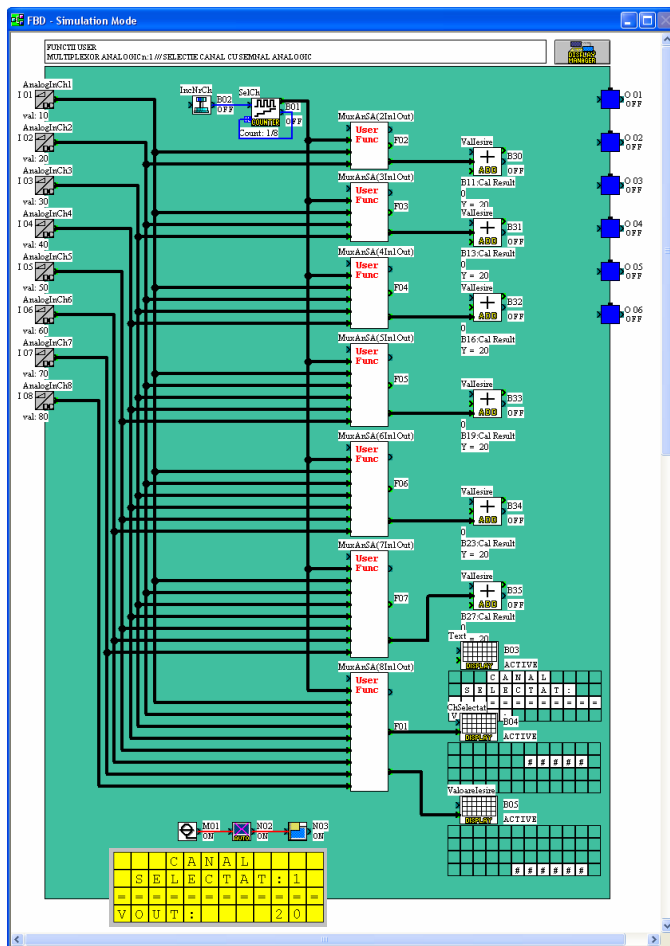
FBD - Simulation Mode

FUNCTII USER
MULTIPLEXOR ANALOGIC n:1 /// SELECTIE CANAL CU SEMNAL ANALOGIC

AnalogInCh1
I 01
val: 10
AnalogInCh2
I 02
val: 20
AnalogInCh3
I 03
val: 30
AnalogInCh4
I 04
val: 40
AnalogInCh5
I 05
val: 50
AnalogInCh6
I 06
val: 60
AnalogInCh7
I 07
val: 70
AnalogInCh8
I 08
val: 80

IncNrCh
B02
OFF
SelCh
B01
OFF
COUNTER
Count: 1/8

MuxAnSA(2In1Out)
User Func
F02
MuxAnSA(3In1Out)
User Func
F03
MuxAnSA(4In1Out)
User Func
F04
MuxAnSA(5In1Out)
User Func
F05
MuxAnSA(6In1Out)
User Func
F06
MuxAnSA(7In1Out)
User Func
F07
MuxAnSA(8In1Out)
User Func
F01

ValIesire
B30
ADD
OFF
B11:Cal Result
0
Y = 20
ValIesire
B31
ADD
OFF
B13:Cal Result
0
Y = 20
ValIesire
B32
ADD
OFF
0
B16:Cal Result
Y = 20
ValIesire
B33
ADD
OFF
0
B19:Cal Result
Y = 20
ValIesire
B34
ADD
OFF
0
B23:Cal Result
Y = 20
ValIesire
B35
ADD
OFF
B27:Cal Result
0
Y = 20

Text
B03
DISPLAY
ACTIVE
C A N A L
S E L E C T A T :
= = = = = = = = = = = =
ChSelectat
V
B04
DISPLAY
ACTIVE
# # # # #
ValoareIesire
B05
DISPLAY
ACTIVE
# # # # # #

O 01
OFF
O 02
OFF
O 03
OFF
O 04
OFF
O 05
OFF
O 06
OFF

M01
ON
N02
ON
N03
ON

C A N A L
S E L E C T A T : 1
= = = = = = = = = = = =
V O U T : 2 0